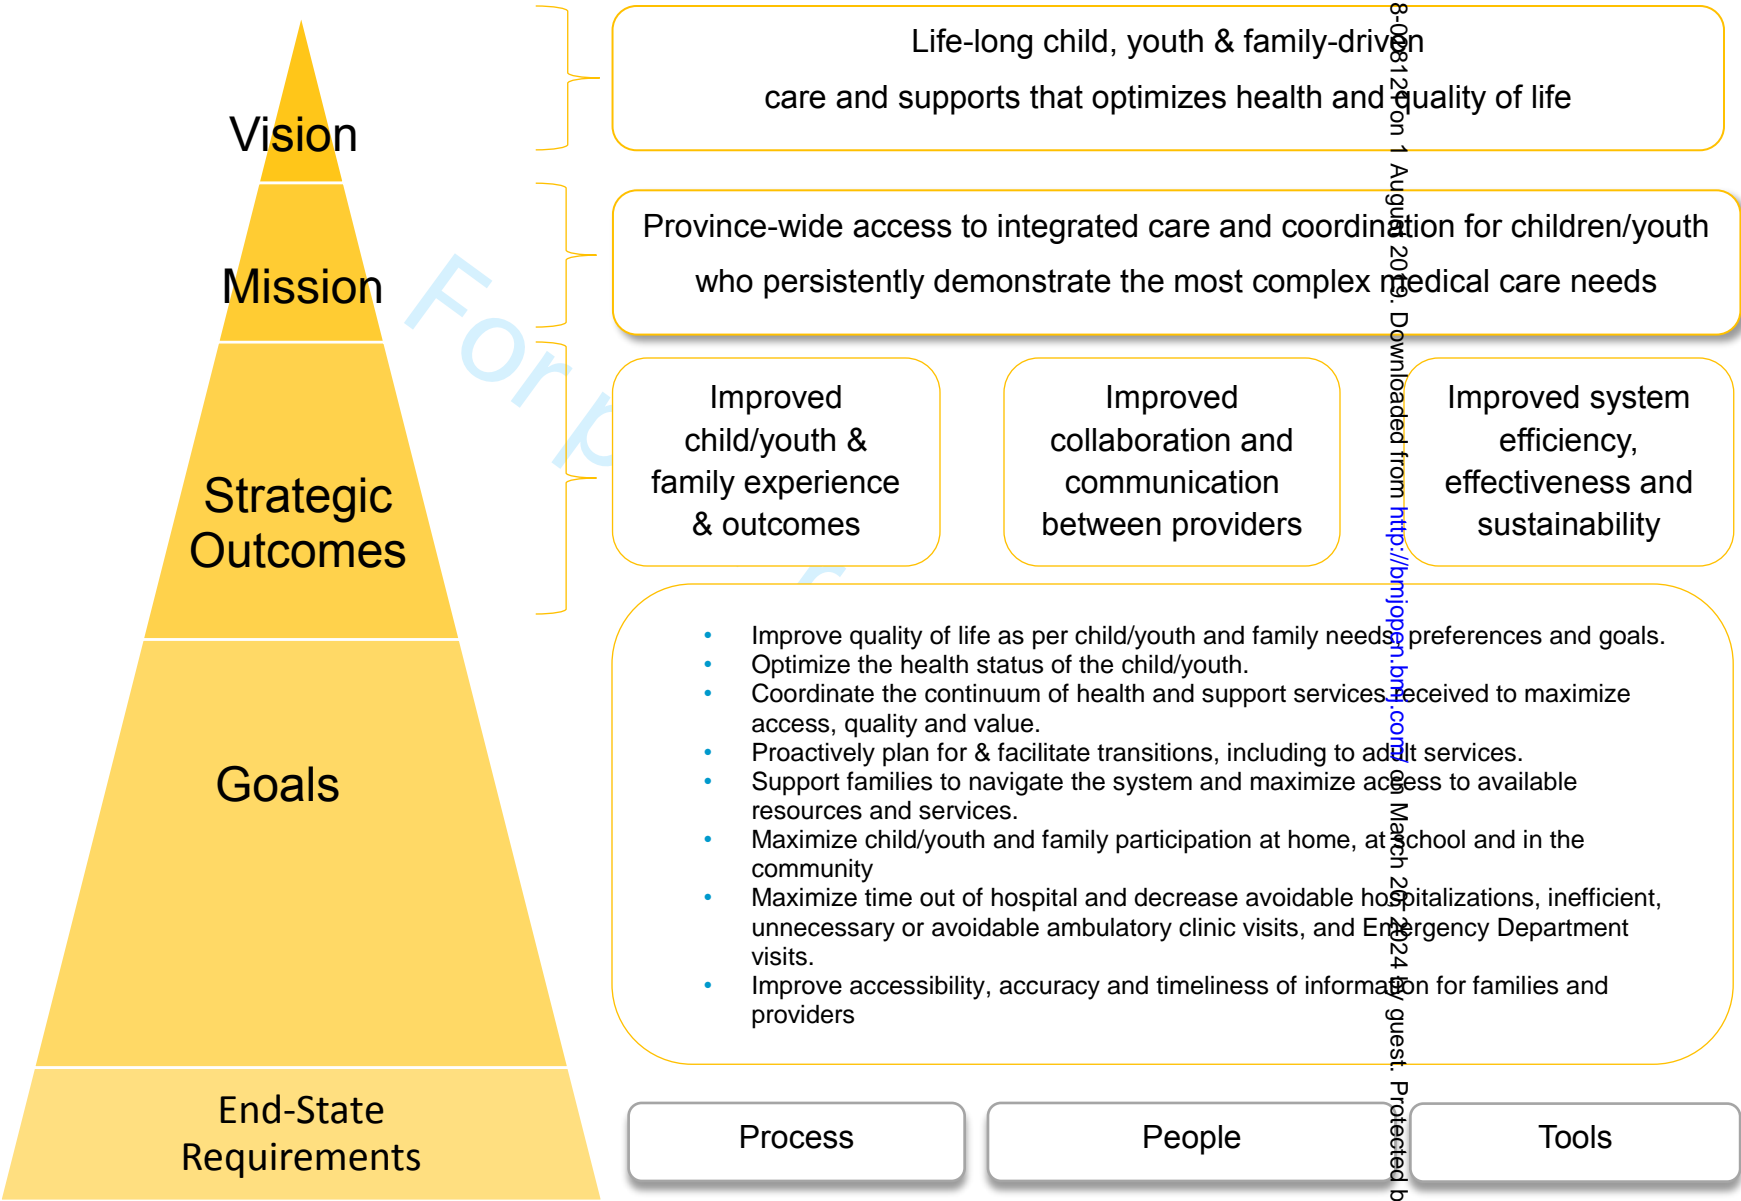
Vision

Life-long child, youth & family-driven care and supports that optimizes health and quality of life

Mission

Province-wide access to integrated care and coordination for children/youth who persistently demonstrate the most complex medical care needs

Strategic Outcomes

Improved child/youth & family experience & outcomes

Improved collaboration and communication between providers

Improved system efficiency, effectiveness and sustainability

Goals

- Improve quality of life as per child/youth and family needs, preferences and goals.
- Optimize the health status of the child/youth.
- Coordinate the continuum of health and support services received to maximize access, quality and value.
- Proactively plan for & facilitate transitions, including to adult services.
- Support families to navigate the system and maximize access to available resources and services.
- Maximize child/youth and family participation at home, at school and in the community
- Maximize time out of hospital and decrease avoidable hospitalizations, inefficient, unnecessary or avoidable ambulatory clinic visits, and Emergency Department visits.
- Improve accessibility, accuracy and timeliness of information for families and providers

End-State Requirements

Process

People

Tools

For p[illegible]

8-008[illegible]12 on 1 August 20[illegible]. Downloaded from http://bmjopen.bmj.com/ on March 2024 by guest. Protected b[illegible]